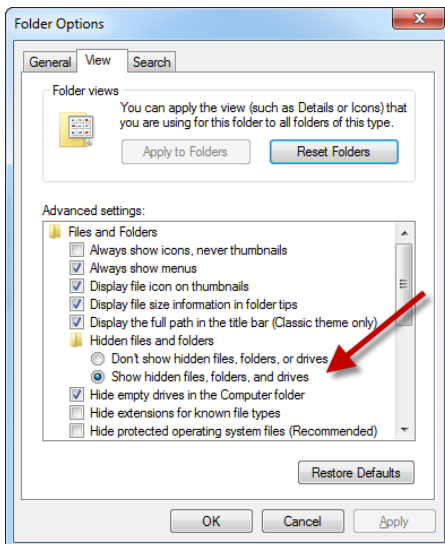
Folder Options

General View Search

Folder views

You can apply the view (such as Details or Icons) that you are using for this folder to all folders of this type.

Apply to Folders

Reset Folders

Advanced settings:

Files and Folders
Always show icons, never thumbnails
Always show menus
Display file icon on thumbnails
Display file size information in folder tips
Display the full path in the title bar (Classic theme only)
Hidden files and folders
Don't show hidden files, folders, or drives
Show hidden files, folders, and drives
Hide empty drives in the Computer folder
Hide extensions for known file types
Hide protected operating system files (Recommended)

Restore Defaults

OK Cancel Apply